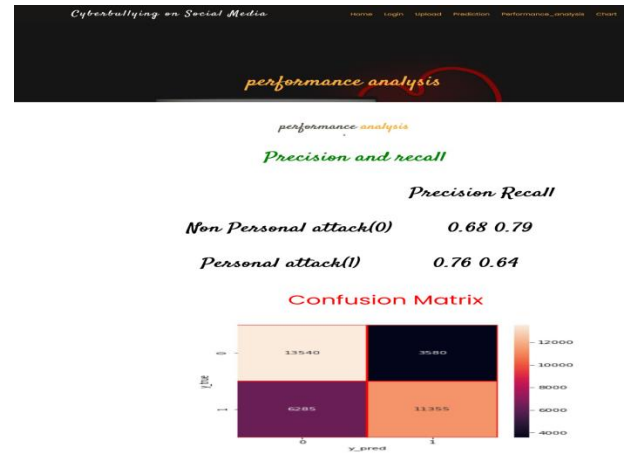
Cyberbullying on Social Media

Home Login Upload Prediction Performance_analysis Chart

performance analysis

performance analysis

Precision and recall

Precision Recall

Non Personal attack(0) 0.68 0.79

Personal attack(1) 0.76 0.64

Confusion Matrix

| y_true \ y_pred | 0 | 1 |
|---|---|---|
| 0 | 13540 | 3580 |
| 1 | 6285 | 11355 |

12000
10000
8000
6000
4000

y_true

y_pred